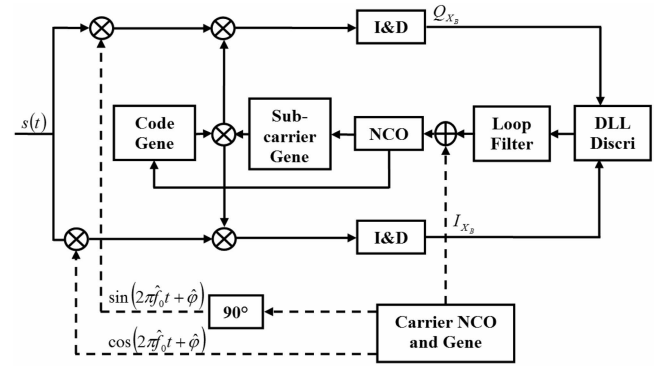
I&D

$Q_{X_B}$

$s(t)$

Code Gene

Sub-carrier Gene

NCO

Loop Filter

DLL Discri

I&D

$I_{X_B}$

$\sin\left(2\pi\hat{f}_0 t+\hat{\varphi}\right)$

90°

$\cos\left(2\pi\hat{f}_0 t+\hat{\varphi}\right)$

Carrier NCO and Gene